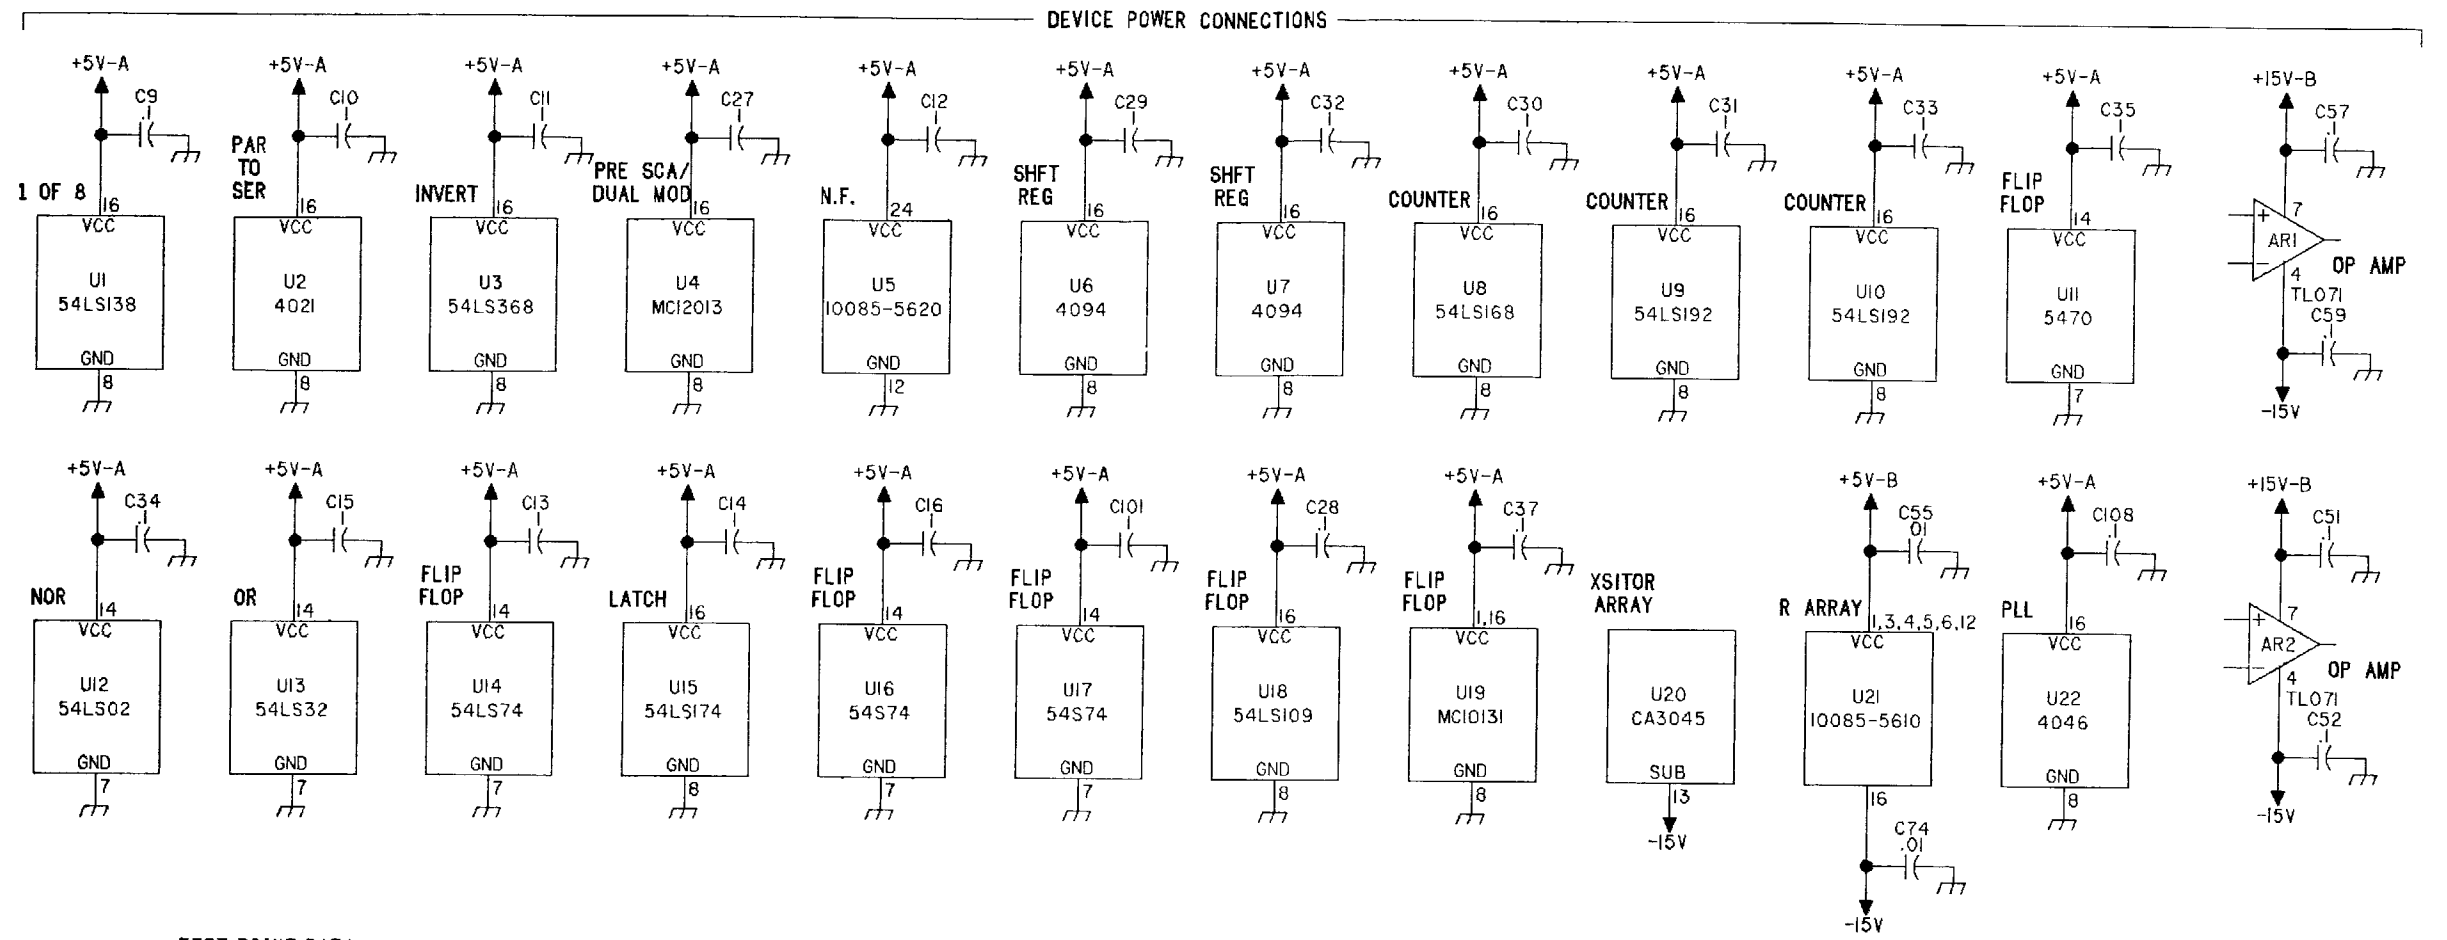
DEVICE POWER CONNECTIONS

+5V-A
C9
1 OF 8
16
VCC
U1
54LS138
GND
8

+5V-A
C10
PAR TO SER
16
VCC
U2
4021
GND
8

+5V-A
C11
INVERT
16
VCC
U3
54LS368
GND
8

+5V-A
C27
PRE SCA/ DUAL MOD
16
VCC
U4
MC12013
GND
8

+5V-A
C12
N.F.
24
VCC
U5
10085-5620
GND
12

+5V-A
C29
SHFT REG
16
VCC
U6
4094
GND
8

+5V-A
C32
SHFT REG
16
VCC
U7
4094
GND
8

+5V-A
C30
COUNTER
16
VCC
U8
54LS168
GND
8

+5V-A
C31
COUNTER
16
VCC
U9
54LS192
GND
8

+5V-A
C33
COUNTER
16
VCC
U10
54LS192
GND
8

+5V-A
C35
FLIP FLOP
14
VCC
U11
5470
GND
7

+15V-B
C57
+
−
7
AR1
4
OP AMP
TL071
C59
-15V

+5V-A
C34
NOR
14
VCC
U12
54LS02
GND
7

+5V-A
C15
OR
14
VCC
U13
54LS32
GND
7

+5V-A
C13
FLIP FLOP
14
VCC
U14
54LS74
GND
7

+5V-A
C14
LATCH
16
VCC
U15
54LS174
GND
8

+5V-A
C16
FLIP FLOP
14
VCC
U16
54S74
GND
7

+5V-A
C101
FLIP FLOP
14
VCC
U17
54S74
GND
7

+5V-A
C28
FLIP FLOP
16
VCC
U18
54LS109
GND
8

+5V-A
C37
FLIP FLOP
1,16
VCC
U19
MC10131
GND
8

XSITOR ARRAY
U20
CA3045
SUB
13
-15V

+5V-B
C55
.01
R ARRAY
1,3,4,5,6,12
VCC
U21
10085-5610
16
C74
.01
-15V

+5V-A
C108
PLL
16
VCC
U22
4046
GND
8

+15V-B
C51
+
−
7
AR2
4
OP AMP
TL071
C52
-15V